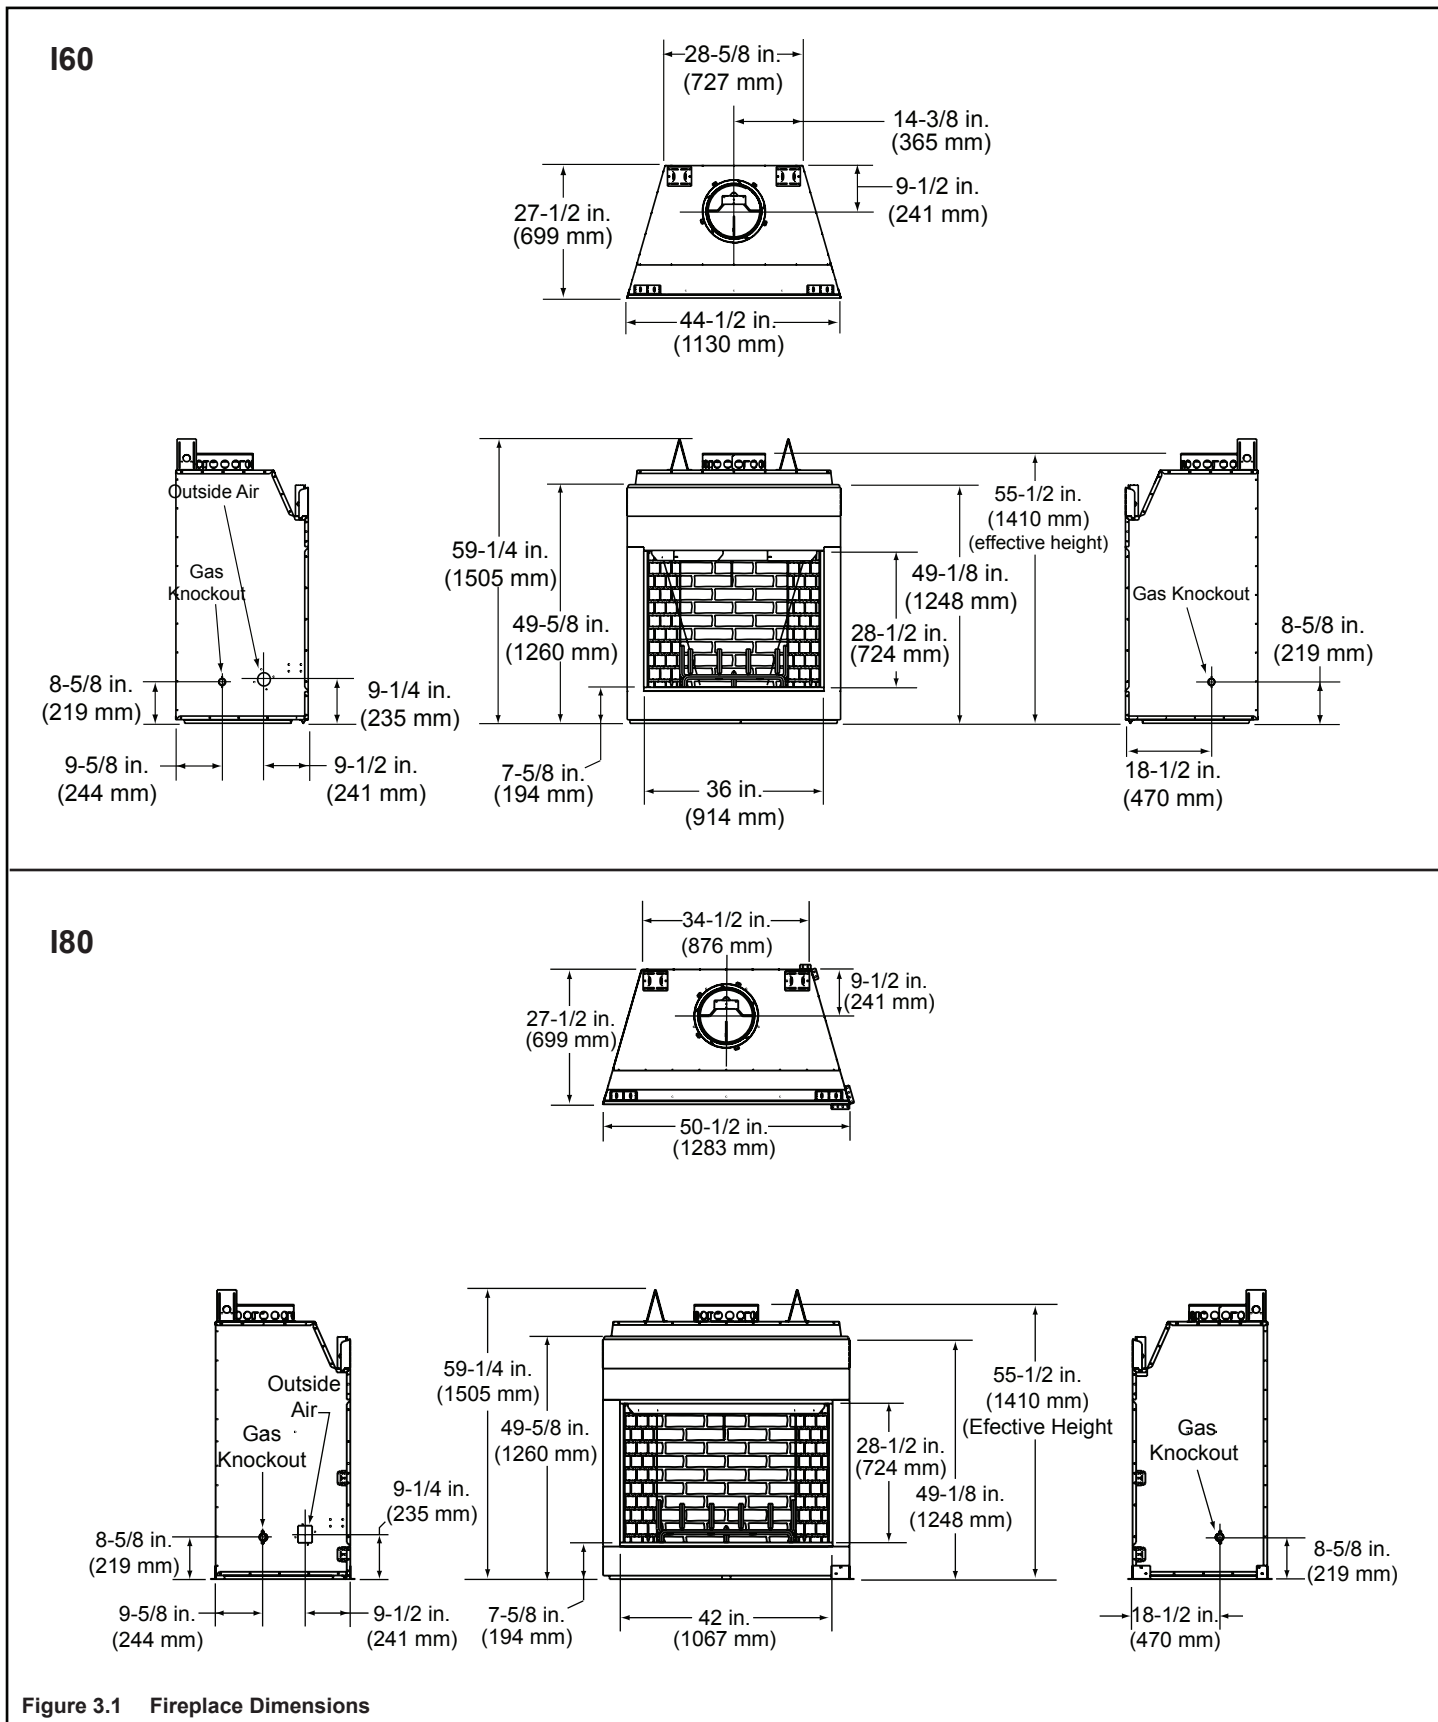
I60

28-5/8 in.
(727 mm)

14-3/8 in.
(365 mm)

27-1/2 in.
(699 mm)

9-1/2 in.
(241 mm)

44-1/2 in.
(1130 mm)

Outside Air

Gas
Knockout

8-5/8 in.
(219 mm)

9-1/4 in.
(235 mm)

9-5/8 in.
(244 mm)

9-1/2 in.
(241 mm)

59-1/4 in.
(1505 mm)

49-5/8 in.
(1260 mm)

7-5/8 in.
(194 mm)

36 in.
(914 mm)

49-1/8 in.
(1248 mm)

28-1/2 in.
(724 mm)

55-1/2 in.
(1410 mm)
(effective height)

Gas Knockout

8-5/8 in.
(219 mm)

18-1/2 in.
(470 mm)

I80

34-1/2 in.
(876 mm)

27-1/2 in.
(699 mm)

9-1/2 in.
(241 mm)

50-1/2 in.
(1283 mm)

Outside
Air

Gas
Knockout

8-5/8 in.
(219 mm)

9-1/4 in.
(235 mm)

9-5/8 in.
(244 mm)

9-1/2 in.
(241 mm)

59-1/4 in.
(1505 mm)

49-5/8 in.
(1260 mm)

7-5/8 in.
(194 mm)

42 in.
(1067 mm)

28-1/2 in.
(724 mm)

49-1/8 in.
(1248 mm)

55-1/2 in.
(1410 mm)
(Efective Height

Gas
Knockout

8-5/8 in.
(219 mm)

18-1/2 in.
(470 mm)

Figure 3.1 Fireplace Dimensions